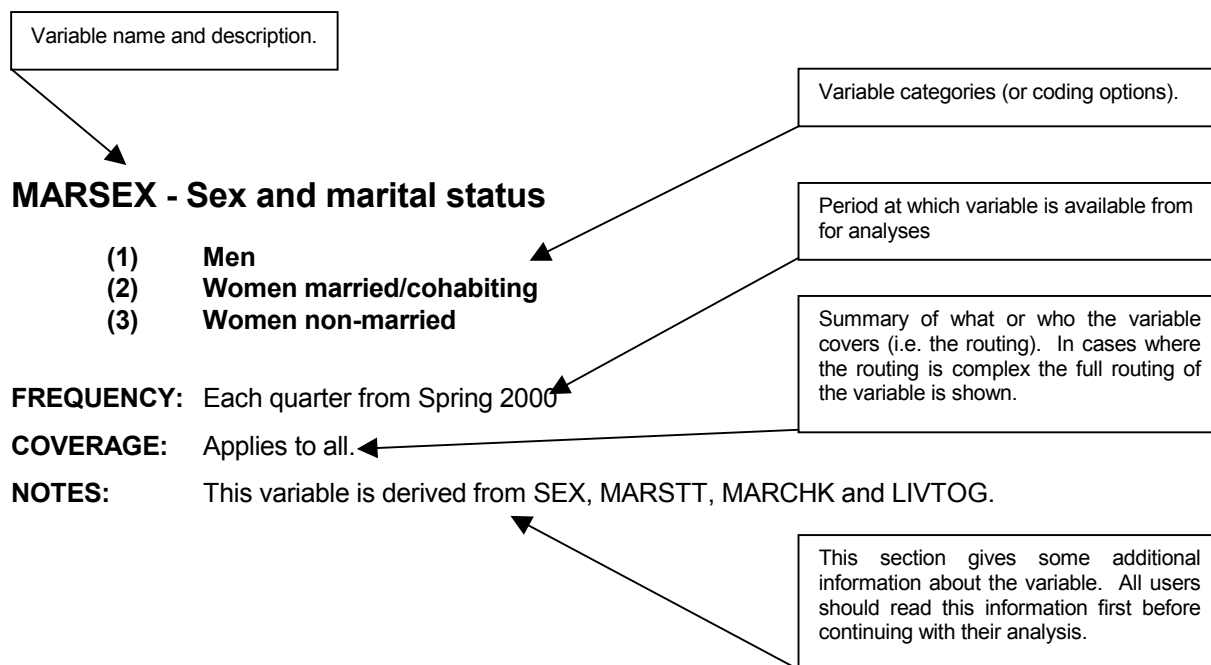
Variable name and description.

Variable categories (or coding options).

MARSEX - Sex and marital status

Period at which variable is available from for analyses

(1) Men
(2) Women married/cohabiting
(3) Women non-married

Summary of what or who the variable covers (i.e. the routing). In cases where the routing is complex the full routing of the variable is shown.

FREQUENCY: Each quarter from Spring 2000

COVERAGE: Applies to all.

NOTES: This variable is derived from SEX, MARSTT, MARCHK and LIVTOG.

This section gives some additional information about the variable. All users should read this information first before continuing with their analysis.